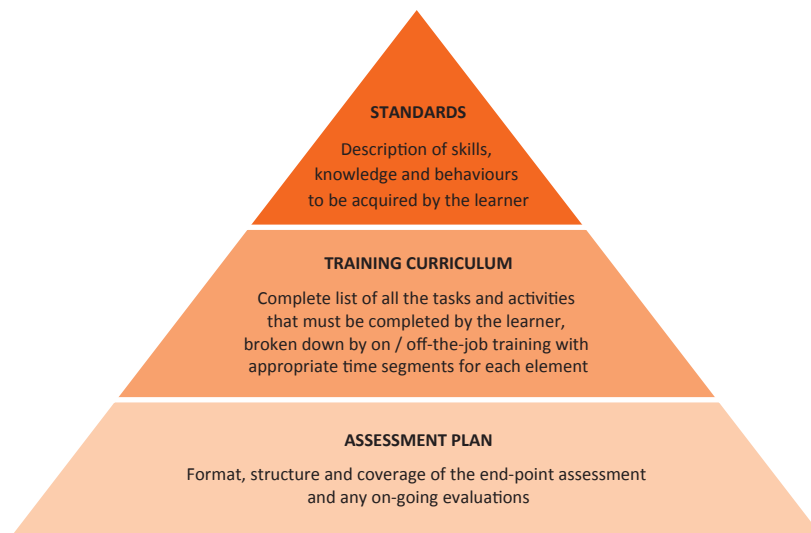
STANDARDS

Description of skills, knowledge and behaviours to be acquired by the learner

TRAINING CURRICULUM

Complete list of all the tasks and activities that must be completed by the learner, broken down by on / off-the-job training with appropriate time segments for each element

ASSESSMENT PLAN

Format, structure and coverage of the end-point assessment and any on-going evaluations